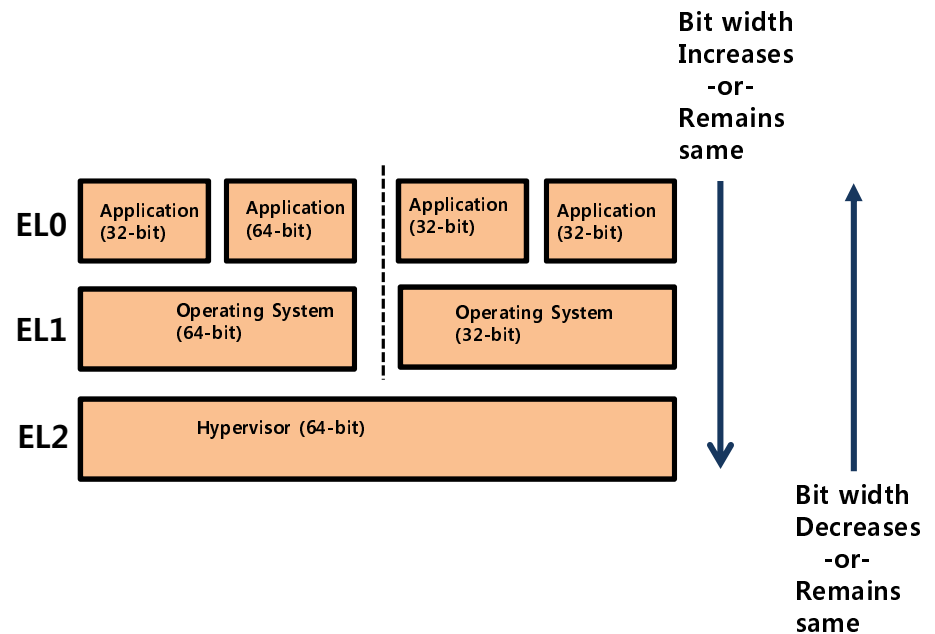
Bit width Increases -or- Remains same

EL0

Application (32-bit)

Application (64-bit)

Application (32-bit)

Application (32-bit)

EL1

Operating System (64-bit)

Operating System (32-bit)

EL2

Hypervisor (64-bit)

Bit width Decreases -or- Remains same